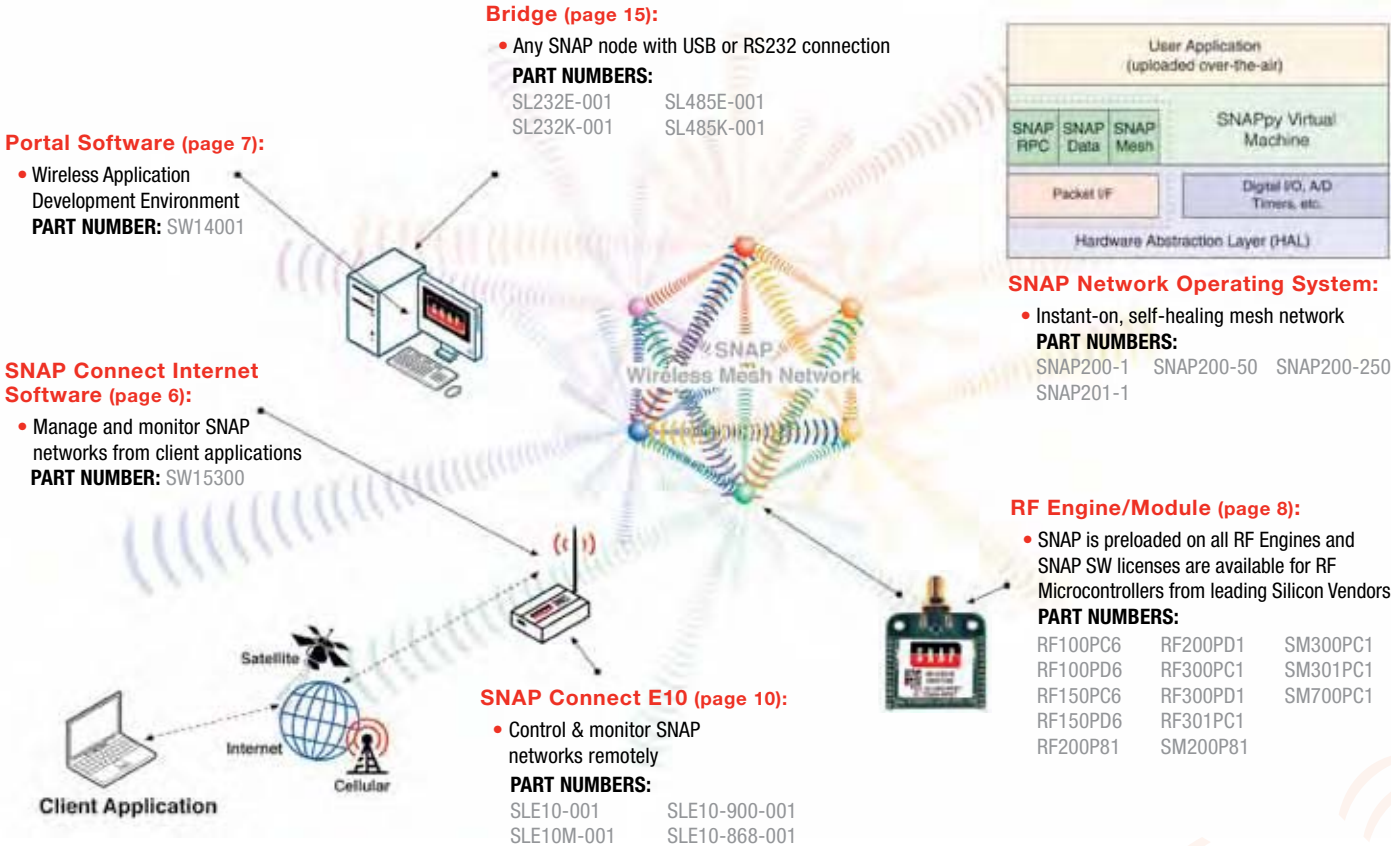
Bridge (page 15):

• Any SNAP node with USB or RS232 connection

PART NUMBERS:

SL232E-001 SL485E-001
SL232K-001 SL485K-001

| User Application (uploaded over-the-air) | | | |
|---|---|---|---|
| SNAP RPC | SNAP Data | SNAP Mesh | SNAPpy Virtual Machine |
| Packet I/F | | | Digital I/O, A/D Timers, etc. |
| Hardware Abstraction Layer (HAL) | | | |

Portal Software (page 7):

• Wireless Application Development Environment
PART NUMBER: SW14001

SNAP Network Operating System:

• Instant-on, self-healing mesh network
PART NUMBERS:
SNAP200-1 SNAP200-50 SNAP200-250
SNAP201-1

SNAP Wireless Mesh Network

SNAP Connect Internet Software (page 6):

• Manage and monitor SNAP networks from client applications
PART NUMBER: SW15300

RF Engine/Module (page 8):

• SNAP is preloaded on all RF Engines and SNAP SW licenses are available for RF Microcontrollers from leading Silicon Vendors
PART NUMBERS:

RF100PC6 RF200PD1 SM300PC1
RF100PD6 RF300PC1 SM301PC1
RF150PC6 RF300PD1 SM700PC1
RF150PD6 RF301PC1
RF200P81 SM200P81

Satellite

Internet

Cellular

Client Application

SNAP Connect E10 (page 10):

• Control & monitor SNAP networks remotely
PART NUMBERS:
SLE10-001 SLE10-900-001
SLE10M-001 SLE10-868-001